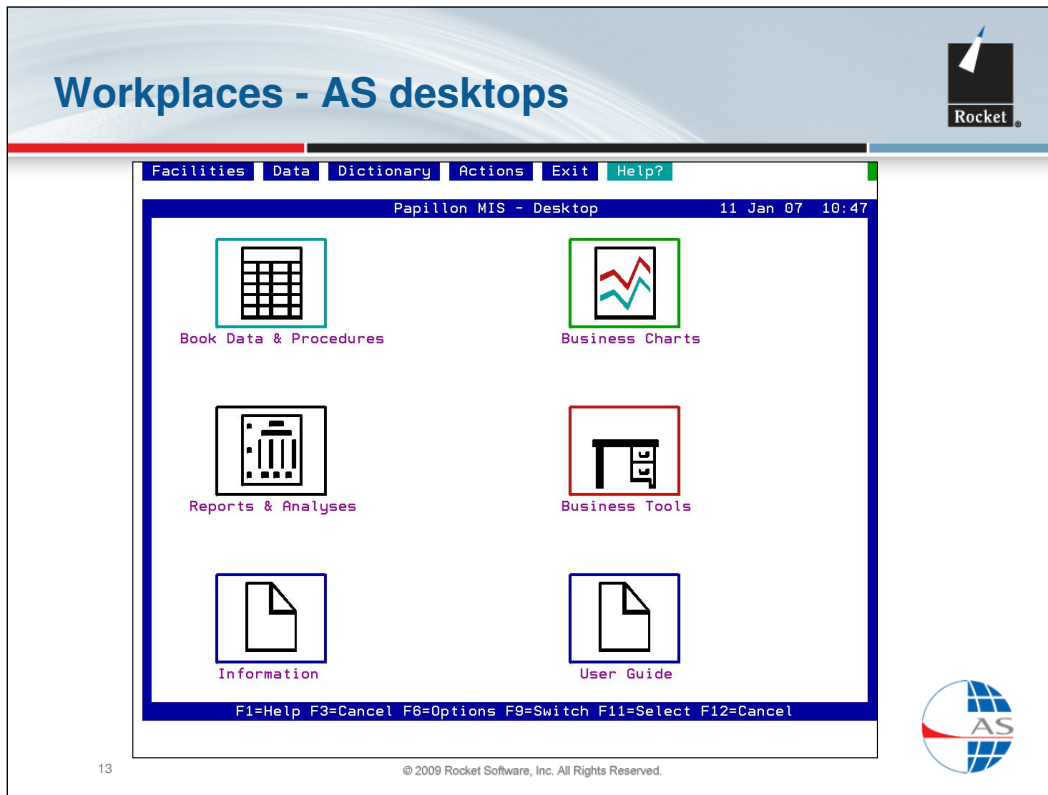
Workplaces - AS desktops

Rocket

Facilities Data Dictionary Actions Exit Help?

Papillon MIS - Desktop 11 Jan 07 10:47

Book Data & Procedures

Business Charts

Reports & Analyses

Business Tools

Information

User Guide

F1=Help F3=Cancel F6=Options F9=Switch F11=Select F12=Cancel

AS

13

© 2009 Rocket Software, Inc. All Rights Reserved.